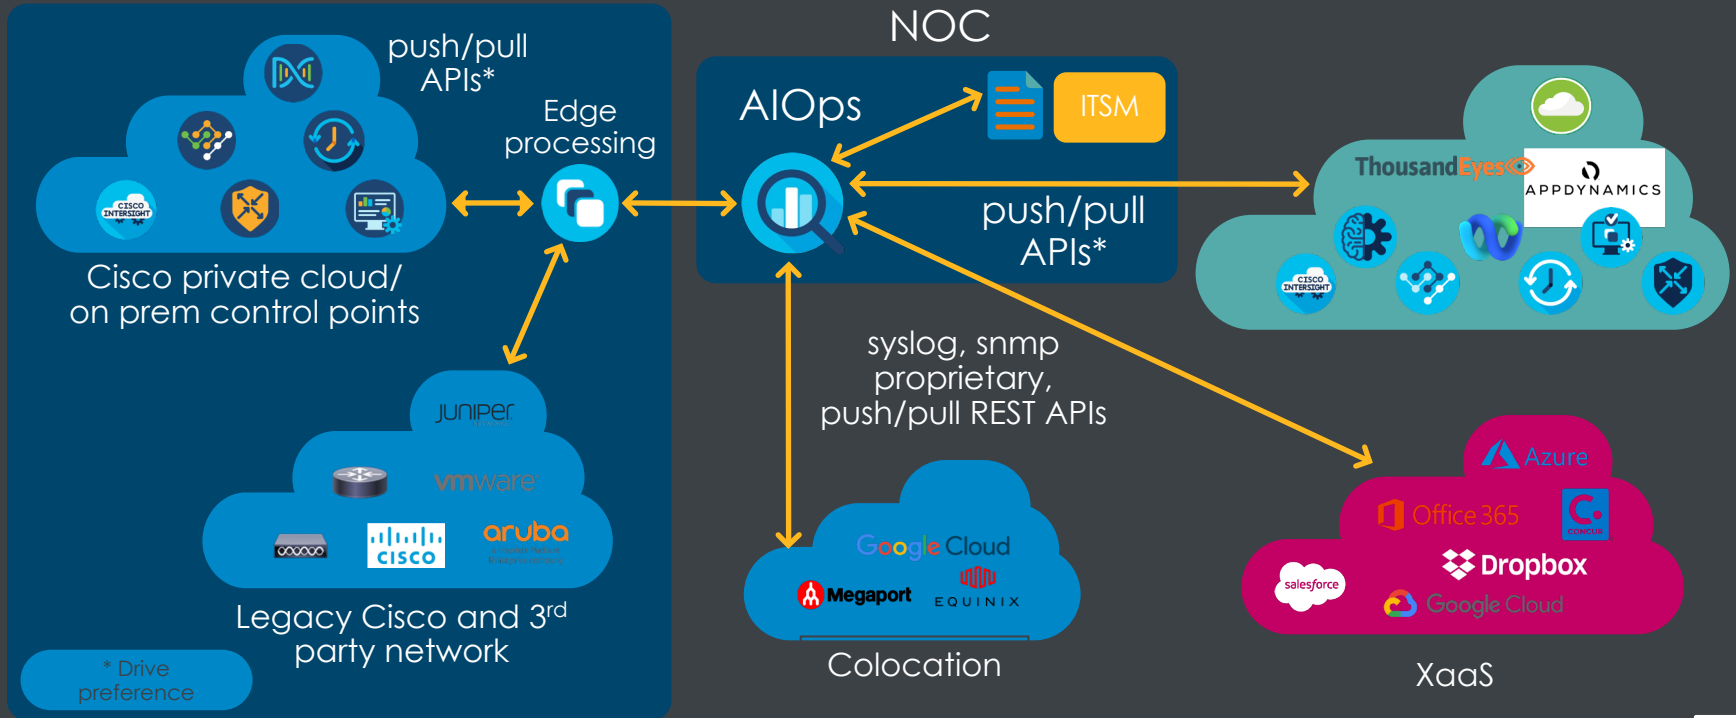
push/pull APIs*

Edge processing

Cisco private cloud/ on prem control points

CISCO INTERSIGHT

NOC

AIOps

ITSM

push/pull APIs*

ThousandEyes

APPDYNAMICS

CISCO INTERSIGHT

syslog, snmp proprietary, push/pull REST APIs

JUNIPer

vmware

CISCO

aruba

Legacy Cisco and 3$^{rd}$ party network

* Drive preference

Google Cloud

Megaport

EQUINIX

Colocation

Azure

Office 365

Dropbox

salesforce

Google Cloud

XaaS